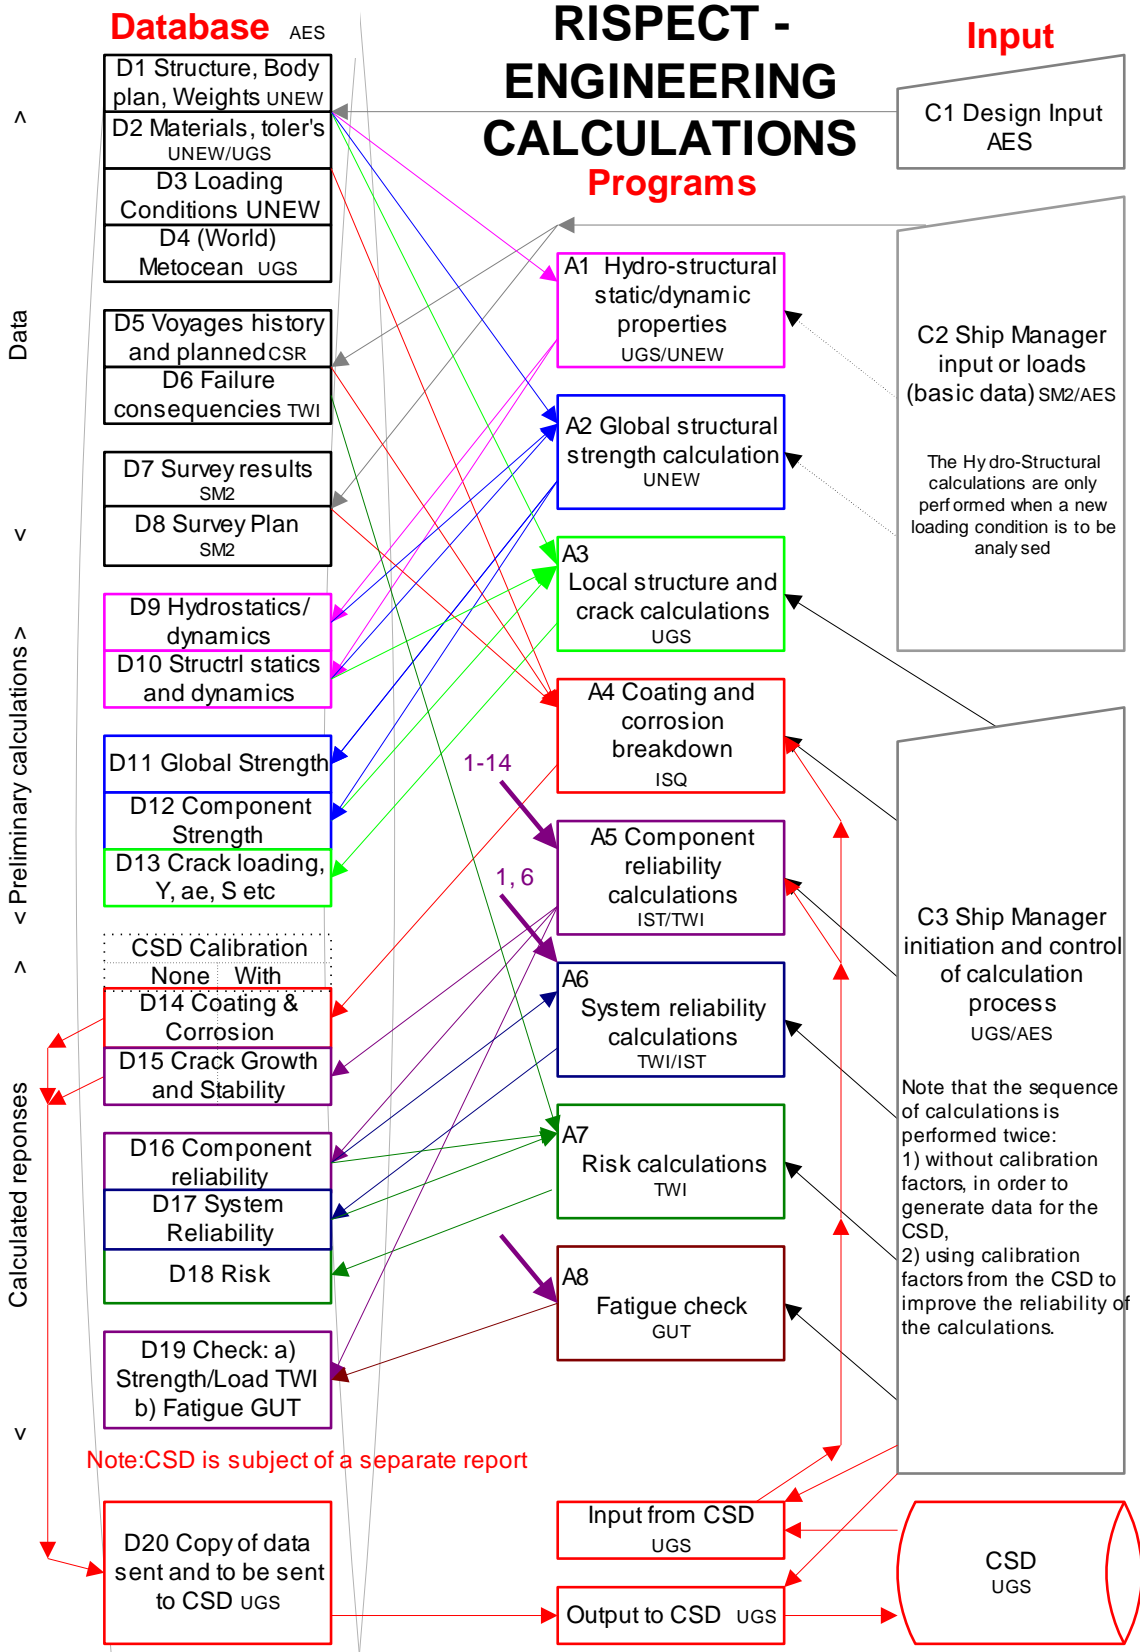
Database AES

RISPECT - ENGINEERING CALCULATIONS
Programs

Input

D1 Structure, Body plan, Weights UNEW
D2 Materials, toler's UNEW/UGS
D3 Loading Conditions UNEW
D4 (World) Metocean UGS
D5 Voyages history and planned CSR
D6 Failure consequencies TWI
D7 Survey results SM2
D8 Survey Plan SM2
D9 Hydrostatics/ dynamics
D10 Structrl statics and dynamics
D11 Global Strength
D12 Component Strength
D13 Crack loading, Y, ae, S etc
CSD Calibration
None With
D14 Coating & Corrosion
D15 Crack Growth and Stability
D16 Component reliability
D17 System Reliability
D18 Risk
D19 Check: a) Strength/Load TWI b) Fatigue GUT
D20 Copy of data sent and to be sent to CSD UGS

^ Data v
< Preliminary calculations >
^ Calculated reponses v

A1 Hydro-structural static/dynamic properties UGS/UNEW
A2 Global structural strength calculation UNEW
A3 Local structure and crack calculations UGS
A4 Coating and corrosion breakdown ISQ
1-14
A5 Component reliability calculations IST/TWI
1, 6
A6 System reliability calculations TWI/IST
A7 Risk calculations TWI
A8 Fatigue check GUT

Note:CSD is subject of a separate report

Input from CSD UGS
Output to CSD UGS

C1 Design Input AES
C2 Ship Manager input or loads (basic data) SM2/AES
The Hydro-Structural calculations are only performed when a new loading condition is to be analysed
C3 Ship Manager initiation and control of calculation process UGS/AES
Note that the sequence of calculations is performed twice:
1) without calibration factors, in order to generate data for the CSD,
2) using calibration factors from the CSD to improve the reliability of the calculations.

CSD UGS